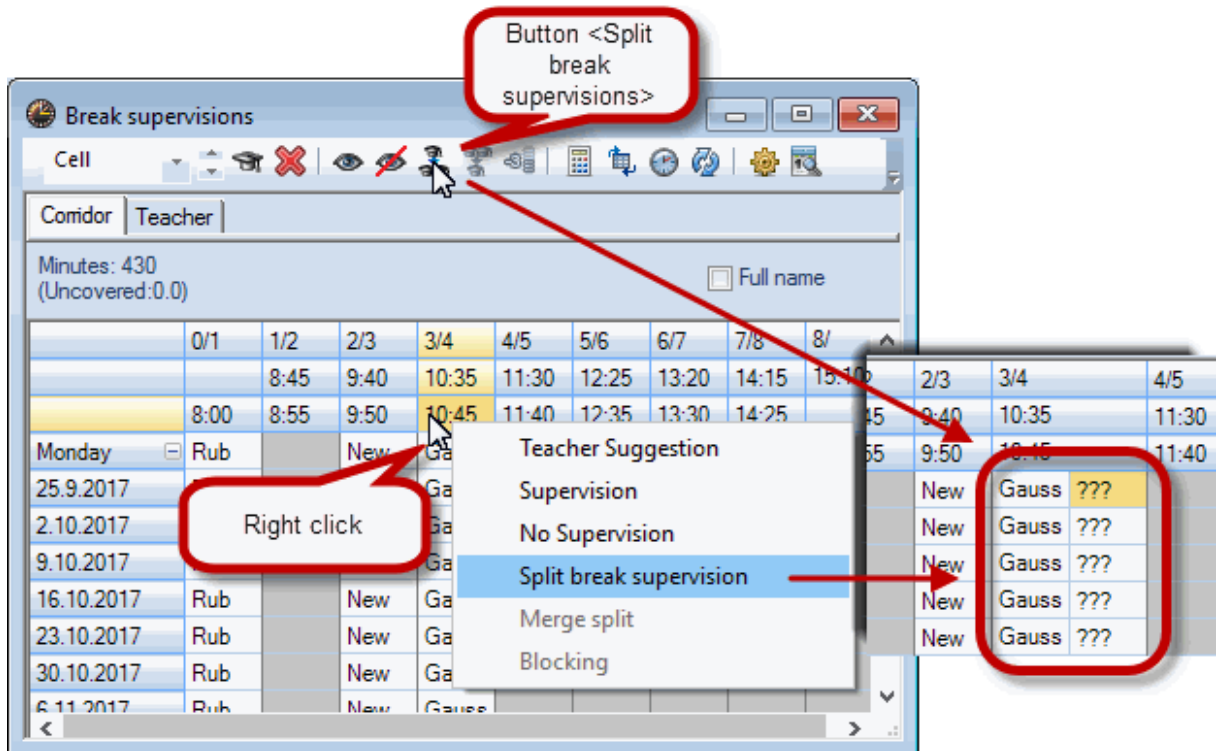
Button <Split break supervisions>

Break supervisions

Cell

Corridor | Teacher

Minutes: 430
(Uncovered:0.0)

Full name

| | 0/1 | 1/2 | 2/3 | 3/4 | 4/5 | 5/6 | 6/7 | 7/8 | 8/ |
|---|---|---|---|---|---|---|---|---|---|
| | | 8:45 | 9:40 | 10:35 | 11:30 | 12:25 | 13:20 | 14:15 | 15:10 |
| | 8:00 | 8:55 | 9:50 | 10:45 | 11:40 | 12:35 | 13:30 | 14:25 | |
| Monday | Rub | | New | Ga | | | | | |
| 25.9.2017 | | | | Ga | | | | | |
| 2.10.2017 | | | | Ga | | | | | |
| 9.10.2017 | | | | Ga | | | | | |
| 16.10.2017 | Rub | | New | Ga | | | | | |
| 23.10.2017 | Rub | | New | Ga | | | | | |
| 30.10.2017 | Rub | | New | Ga | | | | | |
| 6.11.2017 | Rub | | New | Gauss | | | | | |

Right click

Teacher Suggestion
Supervision
No Supervision
Split break supervision
Merge split
Blocking

| 2/3 | 3/4 | | 4/5 |
|---|---|---|---|
| 9:40 | 10:35 | | 11:30 |
| 9:50 | 10:45 | | 11:40 |
| New | Gauss | ??? | |
| New | Gauss | ??? | |
| New | Gauss | ??? | |
| New | Gauss | ??? | |
| New | Gauss | ??? | |